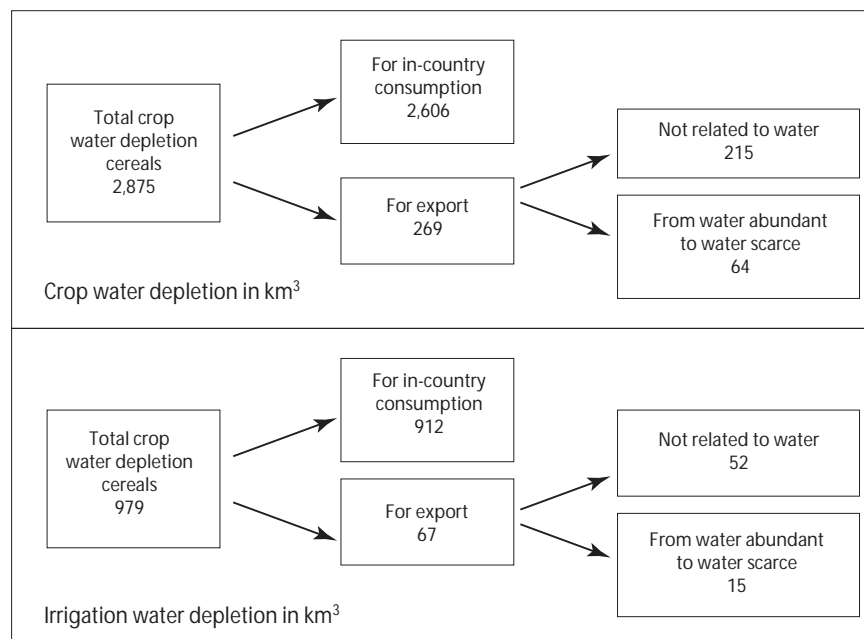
Total crop water depletion cereals 2,875

For in-country consumption 2,606

For export 269

Not related to water 215

From water abundant to water scarce 64

Crop water depletion in km$^3$

Total crop water depletion cereals 979

For in-country consumption 912

For export 67

Not related to water 52

From water abundant to water scarce 15

Irrigation water depletion in km$^3$